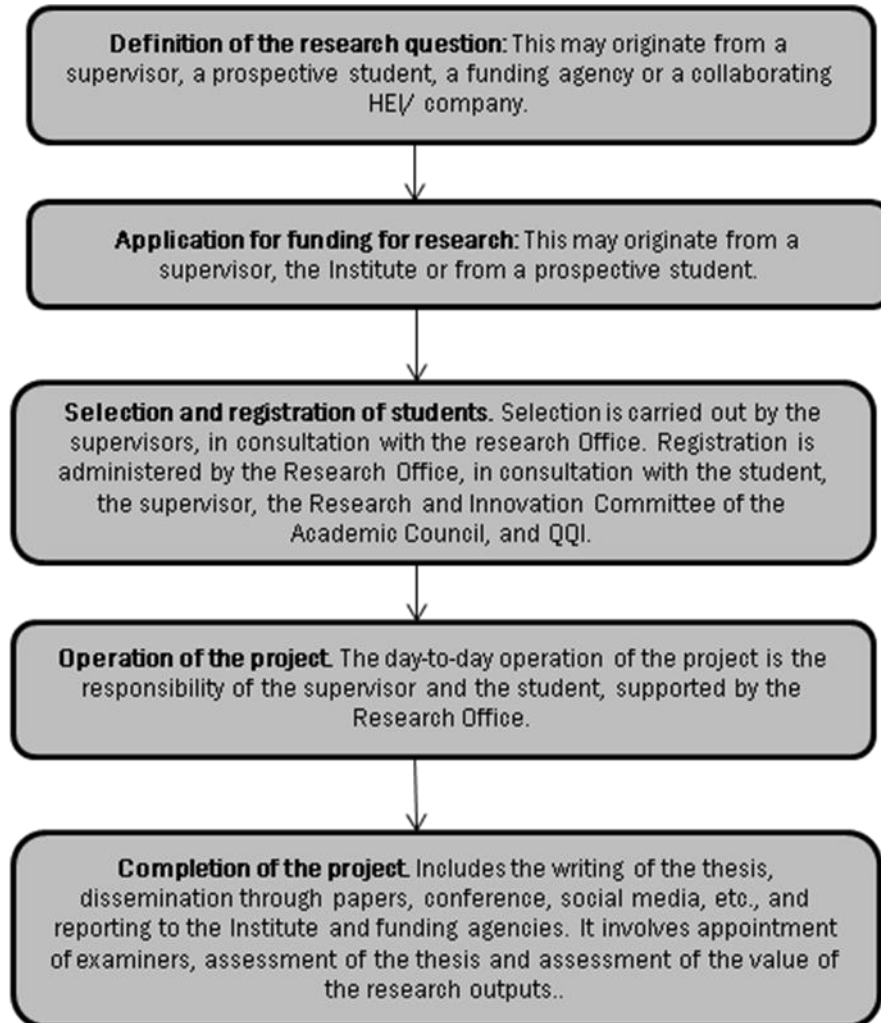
**Definition of the research question:** This may originate from a supervisor, a prospective student, a funding agency or a collaborating HEI/ company.

**Application for funding for research:** This may originate from a supervisor, the Institute or from a prospective student.

**Selection and registration of students.** Selection is carried out by the supervisors, in consultation with the research Office. Registration is administered by the Research Office, in consultation with the student, the supervisor, the Research and Innovation Committee of the Academic Council, and QQI.

**Operation of the project.** The day-to-day operation of the project is the responsibility of the supervisor and the student, supported by the Research Office.

**Completion of the project.** Includes the writing of the thesis, dissemination through papers, conference, social media, etc., and reporting to the Institute and funding agencies. It involves appointment of examiners, assessment of the thesis and assessment of the value of the research outputs..